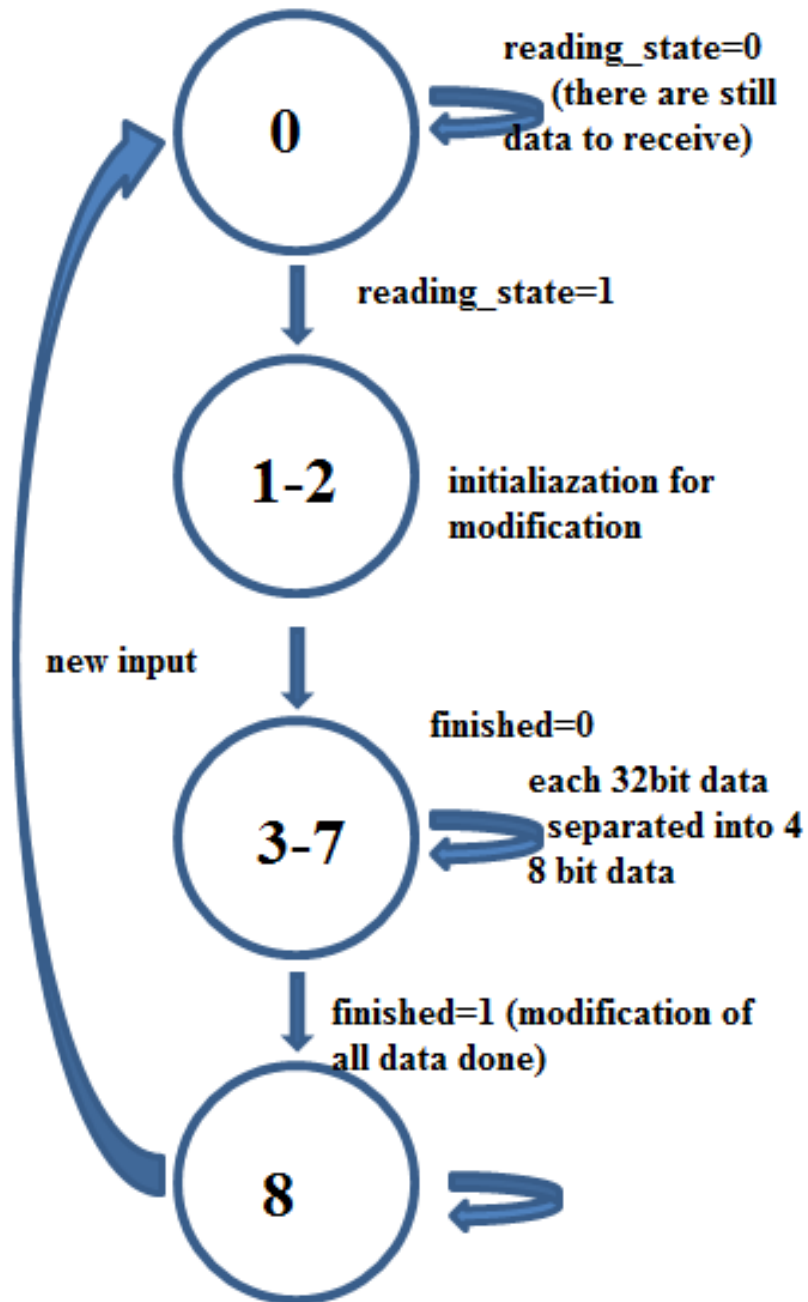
0

reading_state=0 (there are still data to receive)

reading_state=1

1-2

initialiazation for modification

new input

finished=0

3-7

each 32bit data separated into 4 8 bit data

finished=1 (modification of all data done)

8